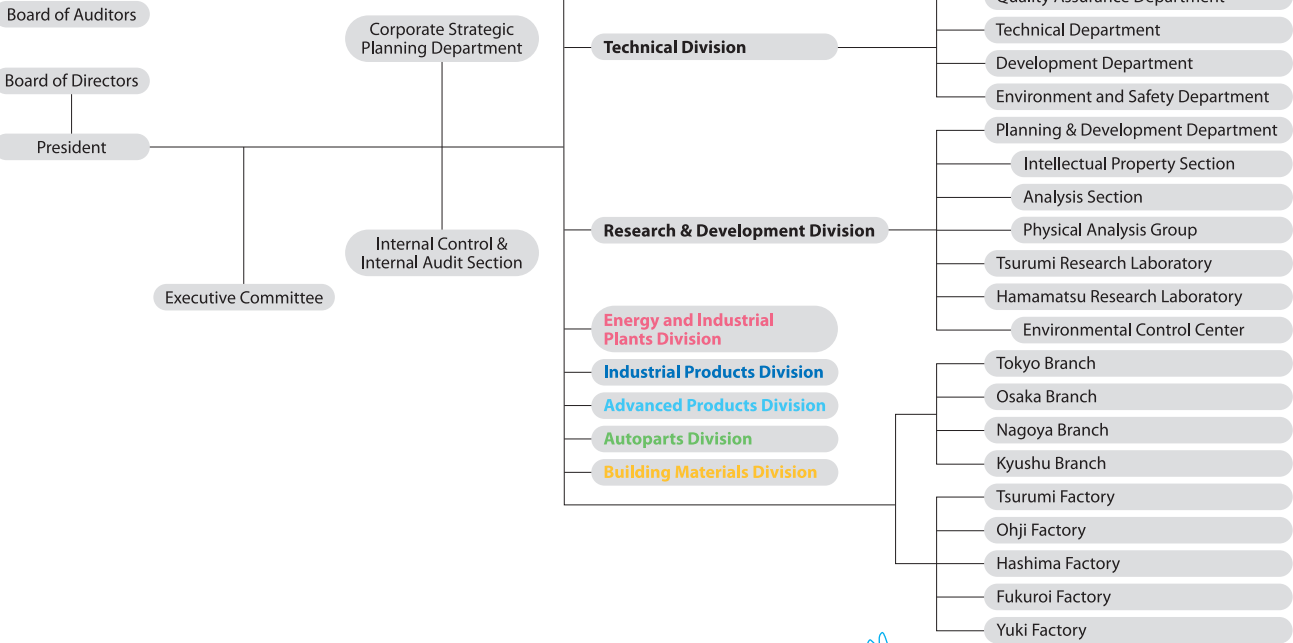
Board of Auditors

Board of Directors

President

Executive Committee

Corporate Strategic Planning Department

Internal Control & Internal Audit Section

Technical Division

Research & Development Division

Energy and Industrial Plants Division

Industrial Products Division

Advanced Products Division

Autoparts Division

Building Materials Division

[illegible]

Technical Department

Development Department

Environment and Safety Department

Planning & Development Department

Intellectual Property Section

Analysis Section

Physical Analysis Group

Tsurumi Research Laboratory

Hamamatsu Research Laboratory

Environmental Control Center

Tokyo Branch

Osaka Branch

Nagoya Branch

Kyushu Branch

Tsurumi Factory

Ohji Factory

Hashima Factory

Fukuroi Factory

Yuki Factory